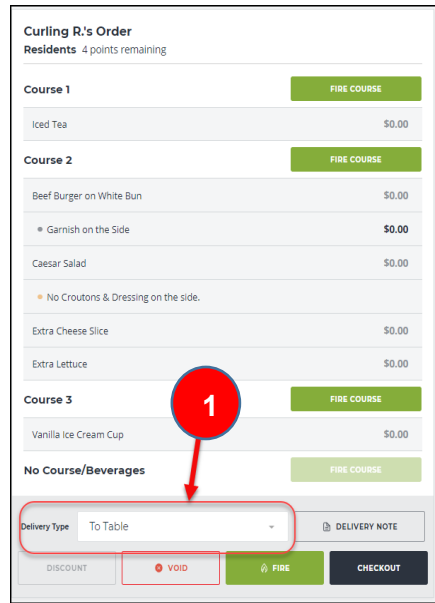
Curling R.'s Order
Residents 4 points remaining

Course 1 FIRE COURSE

Iced Tea $0.00

Course 2 FIRE COURSE

Beef Burger on White Bun $0.00

• Garnish on the Side $0.00

Caesar Salad $0.00

• No Croutons & Dressing on the side.

Extra Cheese Slice $0.00

Extra Lettuce $0.00

1

Course 3 FIRE COURSE

Vanilla Ice Cream Cup $0.00

No Course/Beverages FIRE COURSE

Delivery Type To Table DELIVERY NOTE

DISCOUNT VOID FIRE CHECKOUT